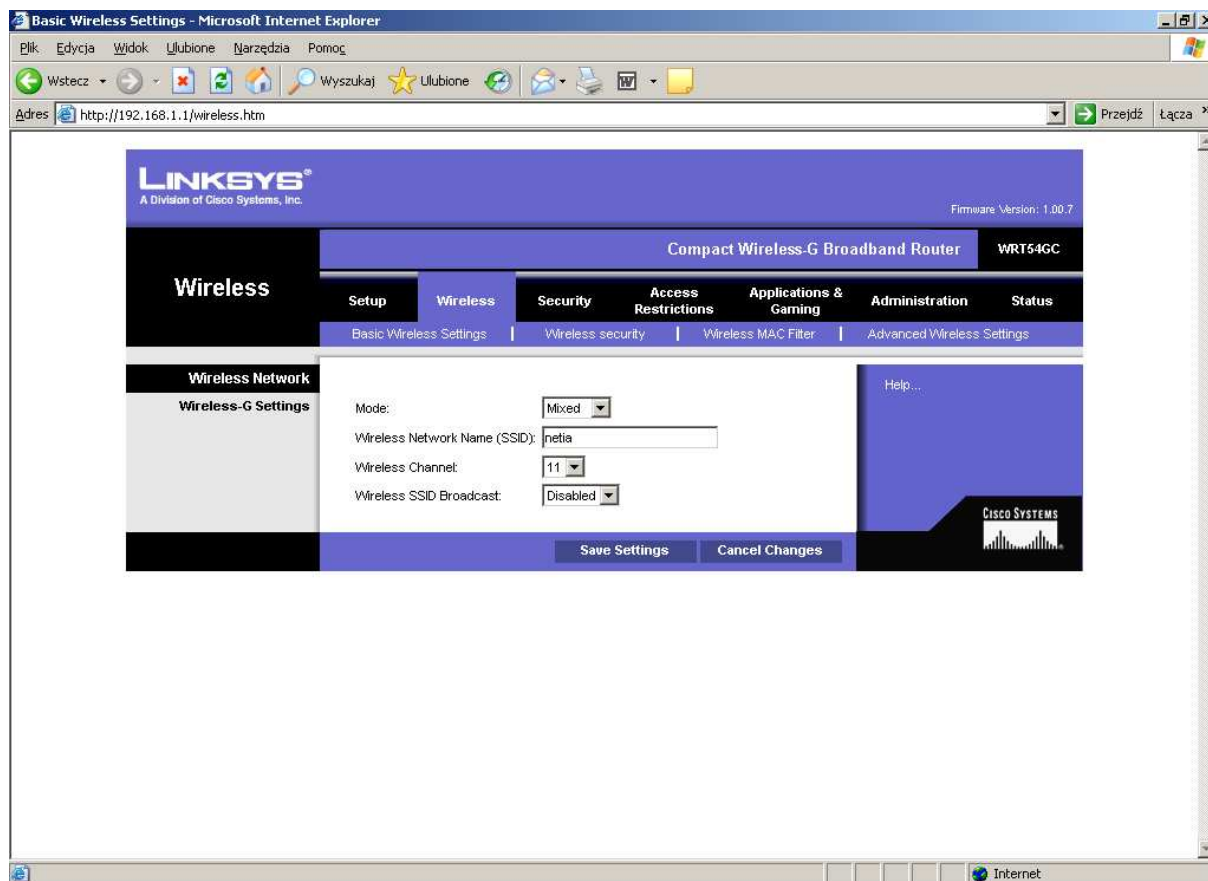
Basic Wireless Settings - Microsoft Internet Explorer

Plik Edycja Widok Ulubione Narzędzia Pomoc

Wstecz Wyszukaj Ulubione

Adres http://192.168.1.1/wireless.htm Przejdź Łącza

LINKSYS®
A Division of Cisco Systems, Inc.

Firmware Version: 1.00.7

Compact Wireless-G Broadband Router WRT54GC

Wireless

Setup Wireless Security Access Restrictions Applications & Gaming Administration Status

Basic Wireless Settings | Wireless security | Wireless MAC Filter | Advanced Wireless Settings

Wireless Network

Wireless-G Settings

Mode: Mixed

Wireless Network Name (SSID): netia

Wireless Channel: 11

Wireless SSID Broadcast: Disabled

Help...

Cisco Systems

Save Settings Cancel Changes

Internet